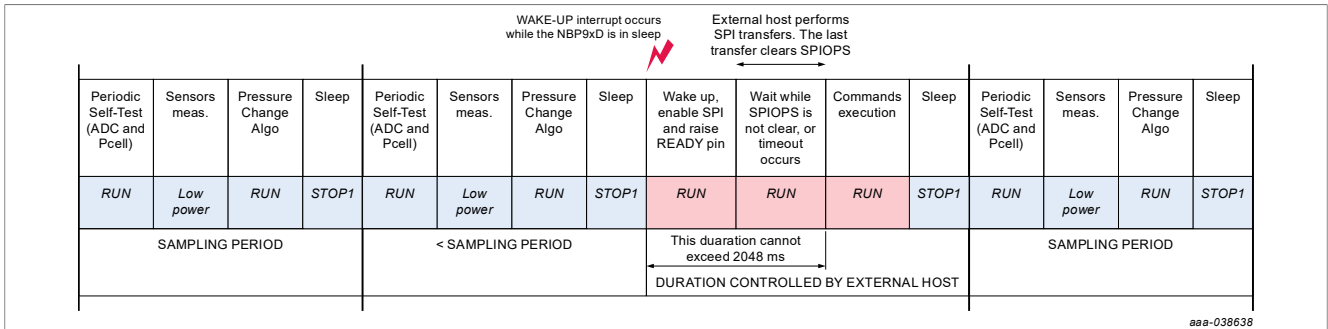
WAKE-UP interrupt occurs while the NBP9xD is in sleep

External host performs SPI transfers. The last transfer clears SPIOPS

| Periodic Self-Test (ADC and Pcell) | Sensors meas. | Pressure Change Algo | Sleep | Periodic Self-Test (ADC and Pcell) | Sensors meas. | Pressure Change Algo | Sleep | Wake up, enable SPI and raise READY pin | Wait while SPIOPS is not clear, or timeout occurs | Commands execution | Sleep | Periodic Self-Test (ADC and Pcell) | Sensors meas. | Pressure Change Algo | Sleep |
|---|---|---|---|---|---|---|---|---|---|---|---|---|---|---|---|
| RUN | Low power | RUN | STOP1 | RUN | Low power | RUN | STOP1 | RUN | RUN | RUN | STOP1 | RUN | Low power | RUN | STOP1 |

SAMPLING PERIOD

< SAMPLING PERIOD

This duaration cannot exceed 2048 ms

DURATION CONTROLLED BY EXTERNAL HOST

SAMPLING PERIOD

aaa-038638